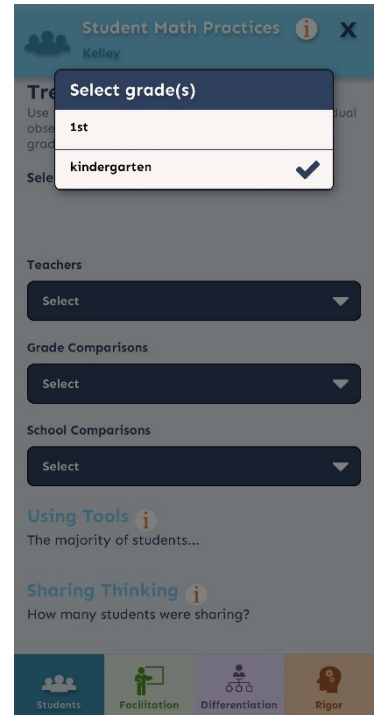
Student Math Practices
Kelley

Tre
Use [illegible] dual
obse
grad

Sele

Select grade(s)
1st
kindergarten

Teachers
Select

Grade Comparisons
Select

School Comparisons
Select

Using Tools
The majority of students...

Sharing Thinking
How many students were sharing?

Students
Facilitation
Differentiation
Rigor